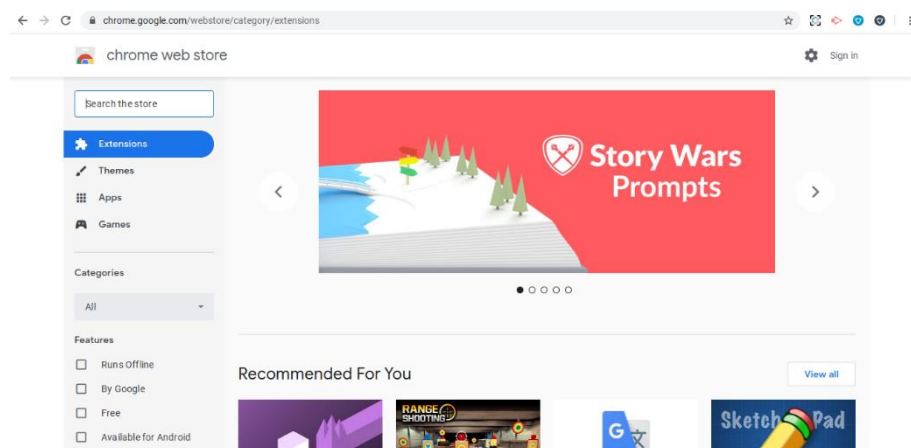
chrome.google.com/webstore/category/extensions

chrome web store

Sign in

Search the store

Extensions
Themes
Apps
Games

Categories

All

Features

Runs Offline
By Google
Free
Available for Android

Story Wars Prompts

Recommended For You

View all

RANGE SHOOTING

Sketch Pad